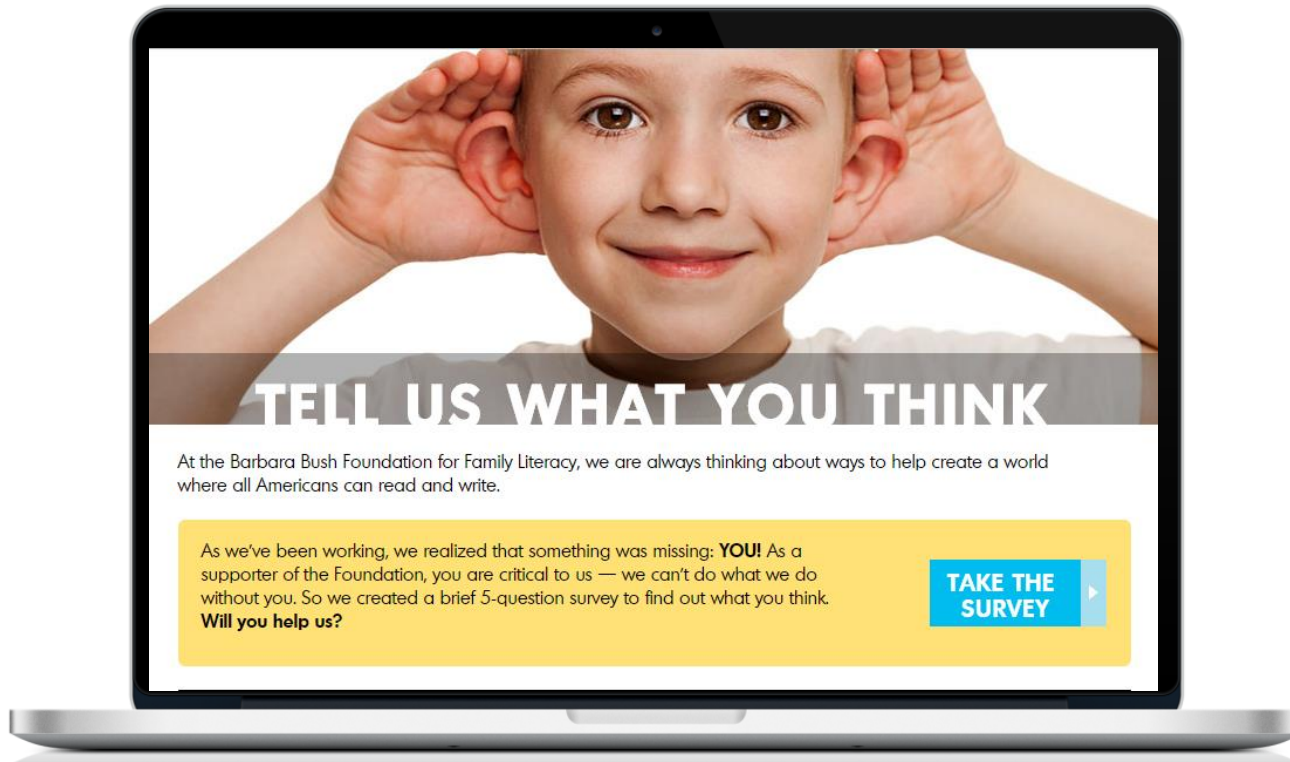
TELL US WHAT YOU THINK

At the Barbara Bush Foundation for Family Literacy, we are always thinking about ways to help create a world where all Americans can read and write.

As we've been working, we realized that something was missing: **YOU!** As a supporter of the Foundation, you are critical to us — we can't do what we do without you. So we created a brief 5-question survey to find out what you think. **Will you help us?**

TAKE THE SURVEY